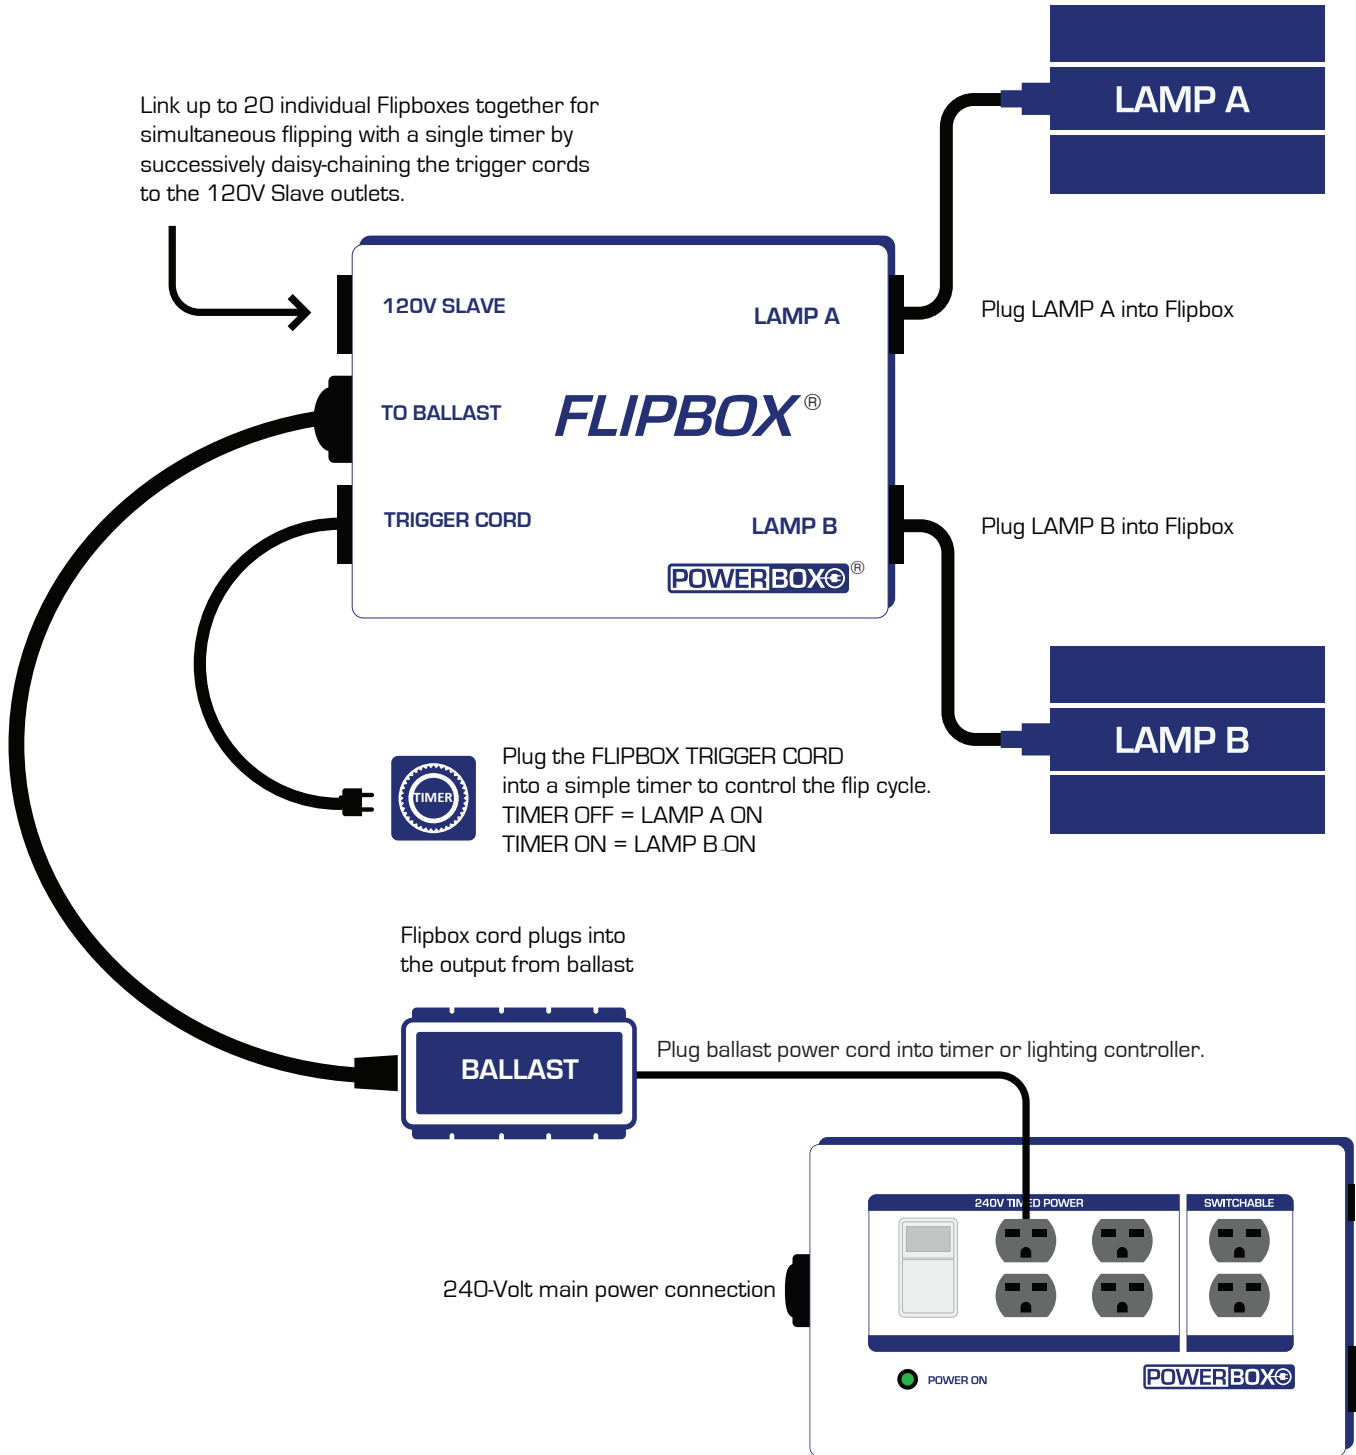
Link up to 20 individual Flipboxes together for simultaneous flipping with a single timer by successively daisy-chaining the trigger cords to the 120V Slave outlets.

LAMP A

120V SLAVE

LAMP A

Plug LAMP A into Flipbox

TO BALLAST

FLIPBOX®

TRIGGER CORD

LAMP B

Plug LAMP B into Flipbox

POWERBOX®

LAMP B

TIMER

Plug the FLIPBOX TRIGGER CORD into a simple timer to control the flip cycle.
TIMER OFF = LAMP A ON
TIMER ON = LAMP B ON

Flipbox cord plugs into the output from ballast

BALLAST

Plug ballast power cord into timer or lighting controller.

240V TI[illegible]D POWER

SWITCHABLE

240-Volt main power connection

POWER ON

POWERBOX